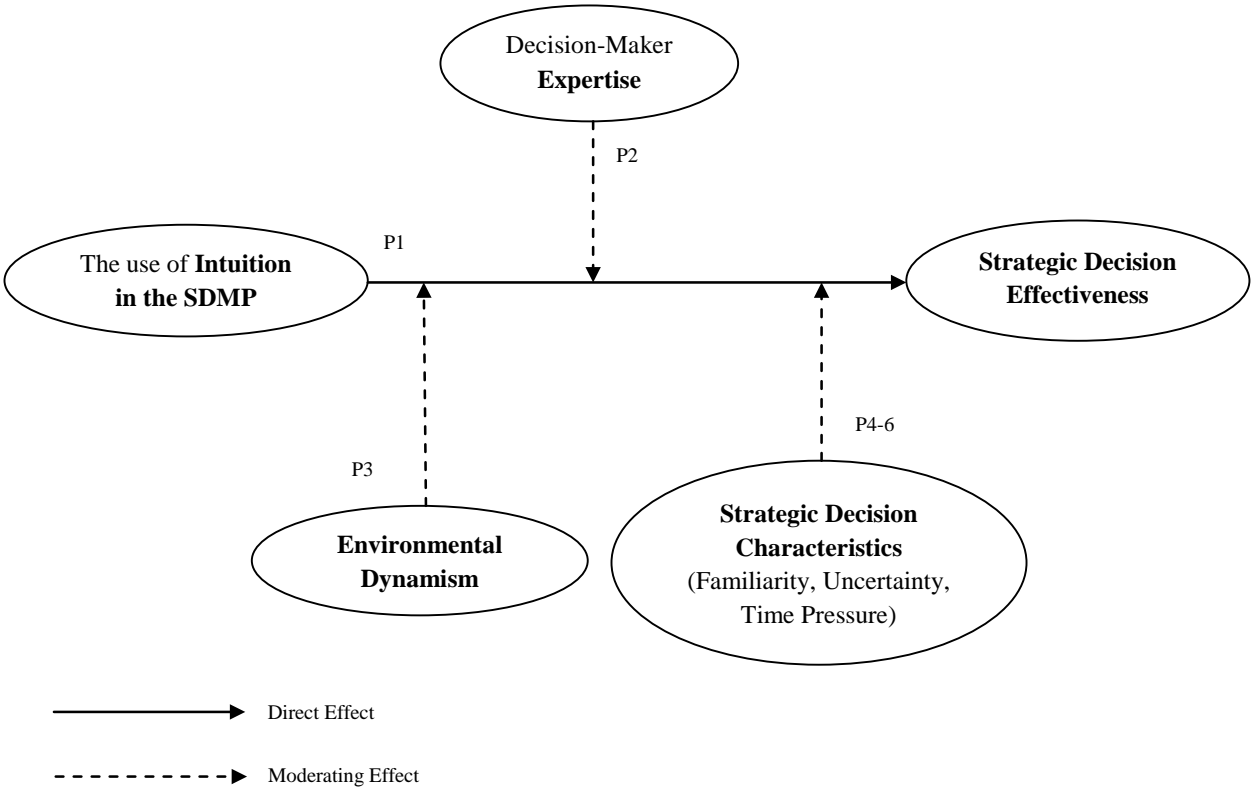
Decision-Maker
**Expertise**

P2

P1

The use of **Intuition in the SDMP**

**Strategic Decision Effectiveness**

P4-6

P3

**Environmental Dynamism**

**Strategic Decision Characteristics**
(Familiarity, Uncertainty, Time Pressure)

Direct Effect

Moderating Effect